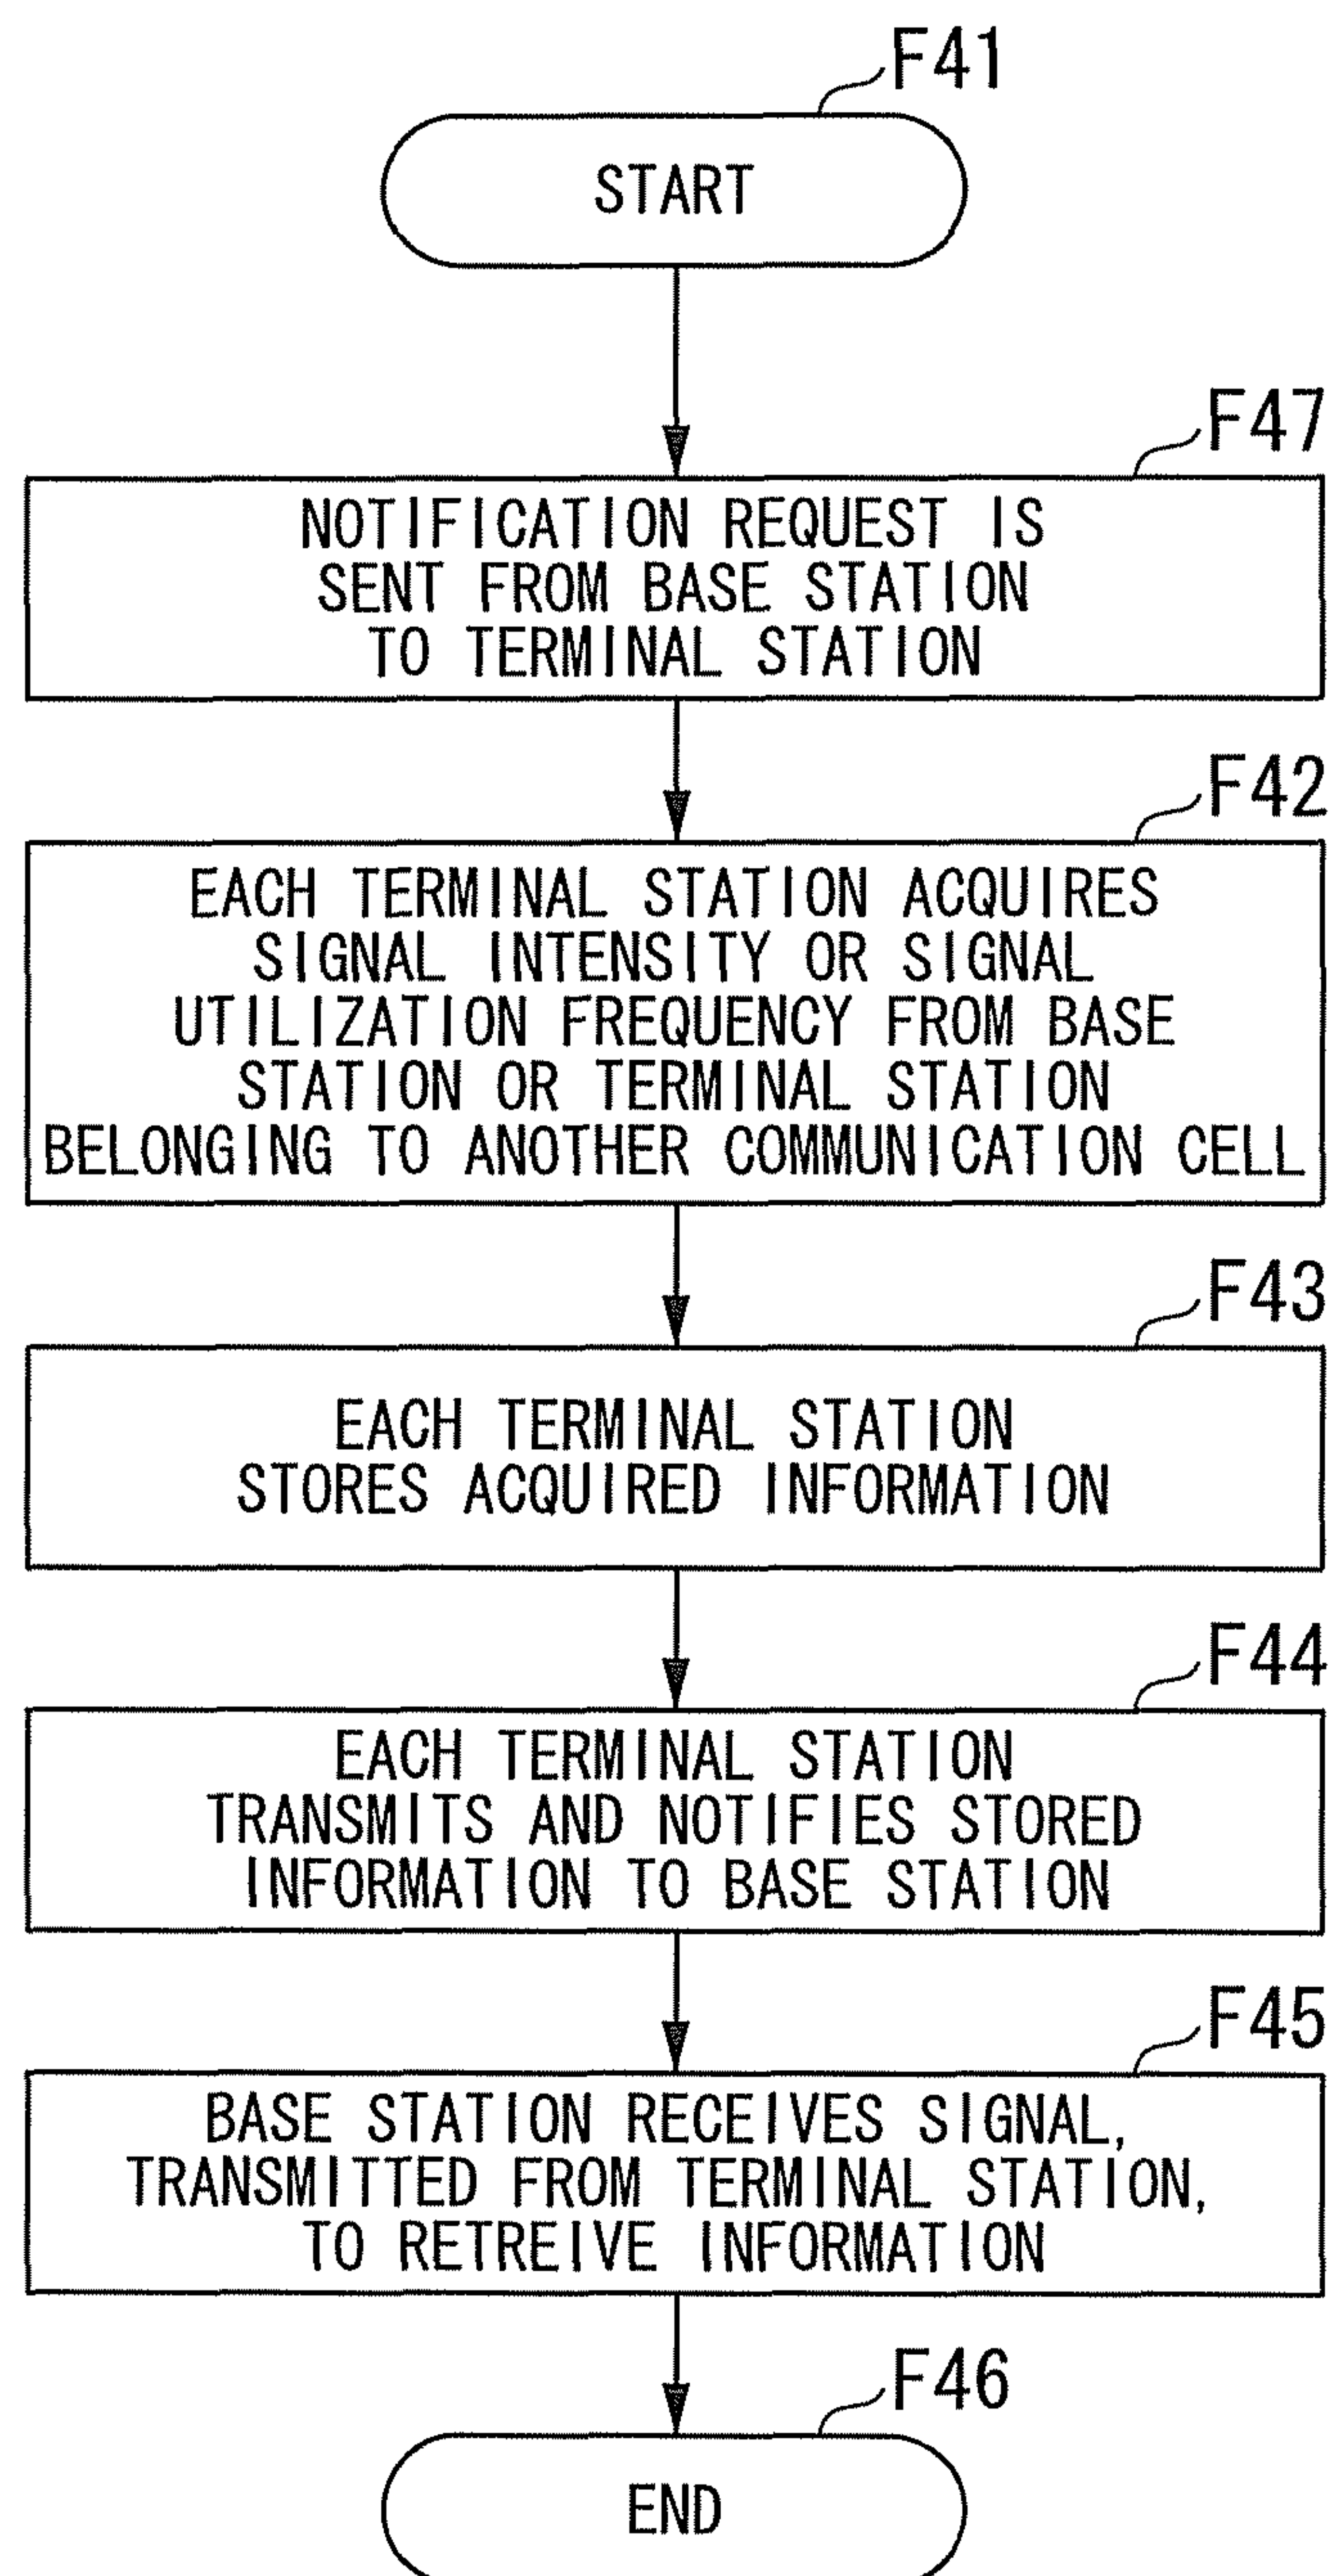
F41

START

F47

NOTIFICATION REQUEST IS SENT FROM BASE STATION TO TERMINAL STATION

F42

EACH TERMINAL STATION ACQUIRES SIGNAL INTENSITY OR SIGNAL UTILIZATION FREQUENCY FROM BASE STATION OR TERMINAL STATION BELONGING TO ANOTHER COMMUNICATION CELL

F43

EACH TERMINAL STATION STORES ACQUIRED INFORMATION

F44

EACH TERMINAL STATION TRANSMITS AND NOTIFIES STORED INFORMATION TO BASE STATION

F45

BASE STATION RECEIVES SIGNAL, TRANSMITTED FROM TERMINAL STATION, TO RETREIVE INFORMATION

F46

END